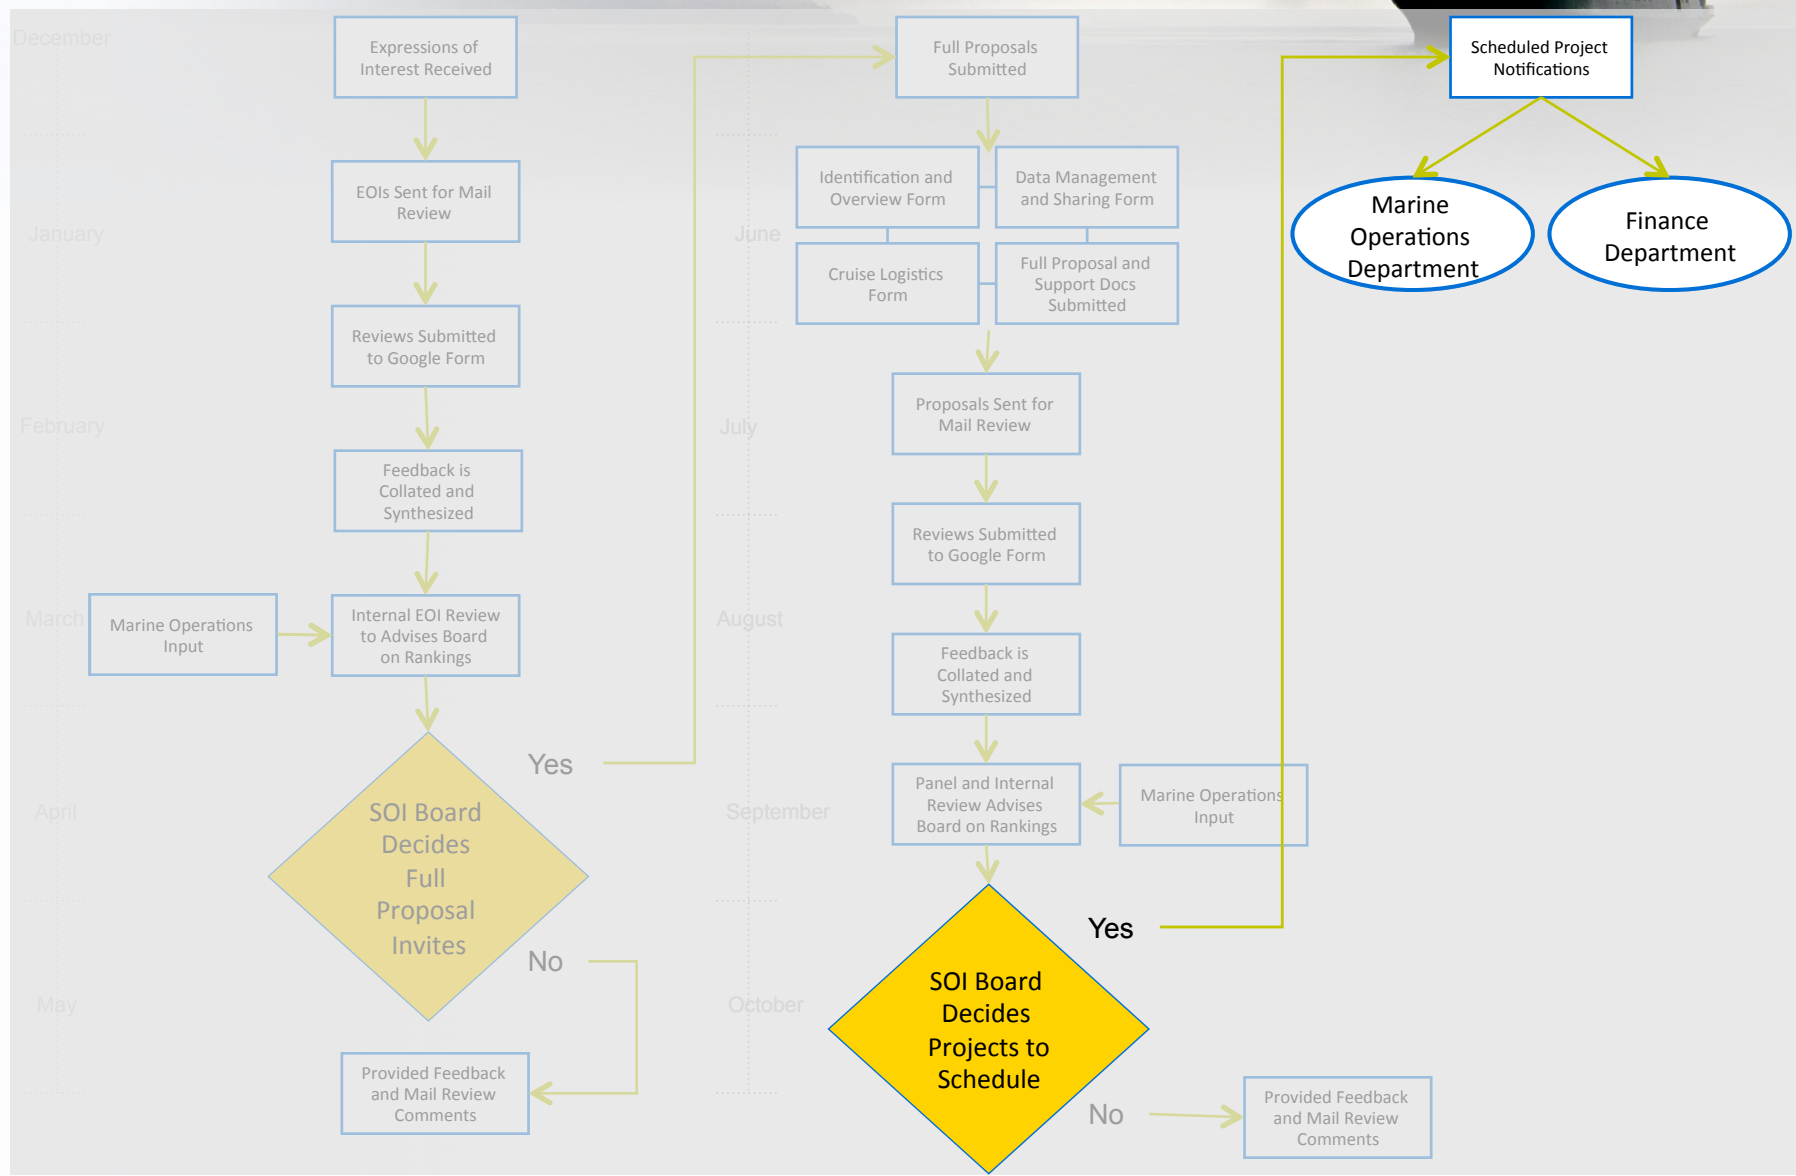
December

January

February

March

April

May

Expressions of Interest Received

EOIs Sent for Mail Review

Reviews Submitted to Google Form

Feedback is Collated and Synthesized

Marine Operations Input

Internal EOI Review to Advises Board on Rankings

SOI Board Decides Full Proposal Invites

Yes

No

Provided Feedback and Mail Review Comments

June

July

August

September

October

Full Proposals Submitted

Identification and Overview Form

Data Management and Sharing Form

Cruise Logistics Form

Full Proposal and Support Docs Submitted

Proposals Sent for Mail Review

Reviews Submitted to Google Form

Feedback is Collated and Synthesized

Panel and Internal Review Advises Board on Rankings

Marine Operations Input

SOI Board Decides Projects to Schedule

Yes

No

Provided Feedback and Mail Review Comments

Scheduled Project Notifications

Marine Operations Department

Finance Department